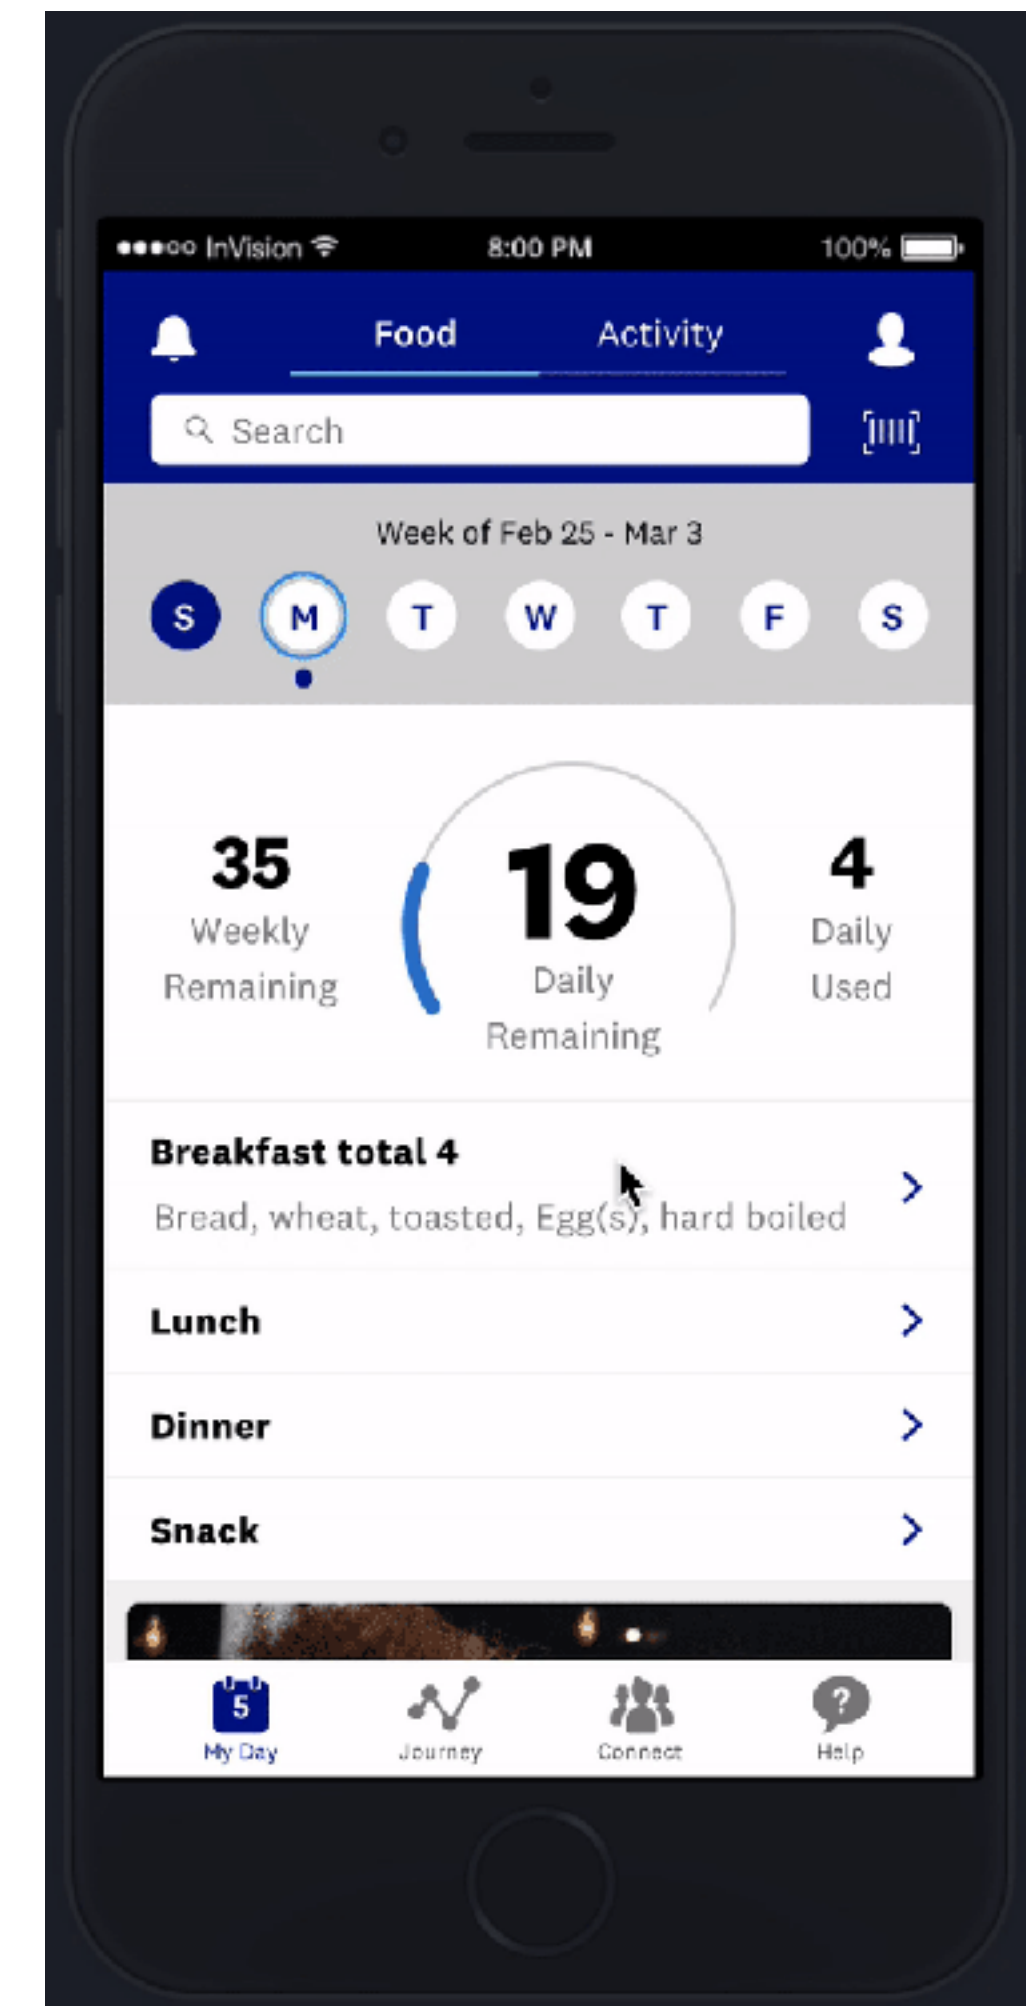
●●●○○ InVision
8:00 PM
100%

Food
Activity

Search

Week of Feb 25 - Mar 3

S M T W T F S

35
Weekly Remaining

19
Daily Remaining

4
Daily Used

Breakfast total 4
Bread, wheat, toasted, Egg(s), hard boiled

Lunch

Dinner

Snack

5
My Day
Journey
Connect
Help